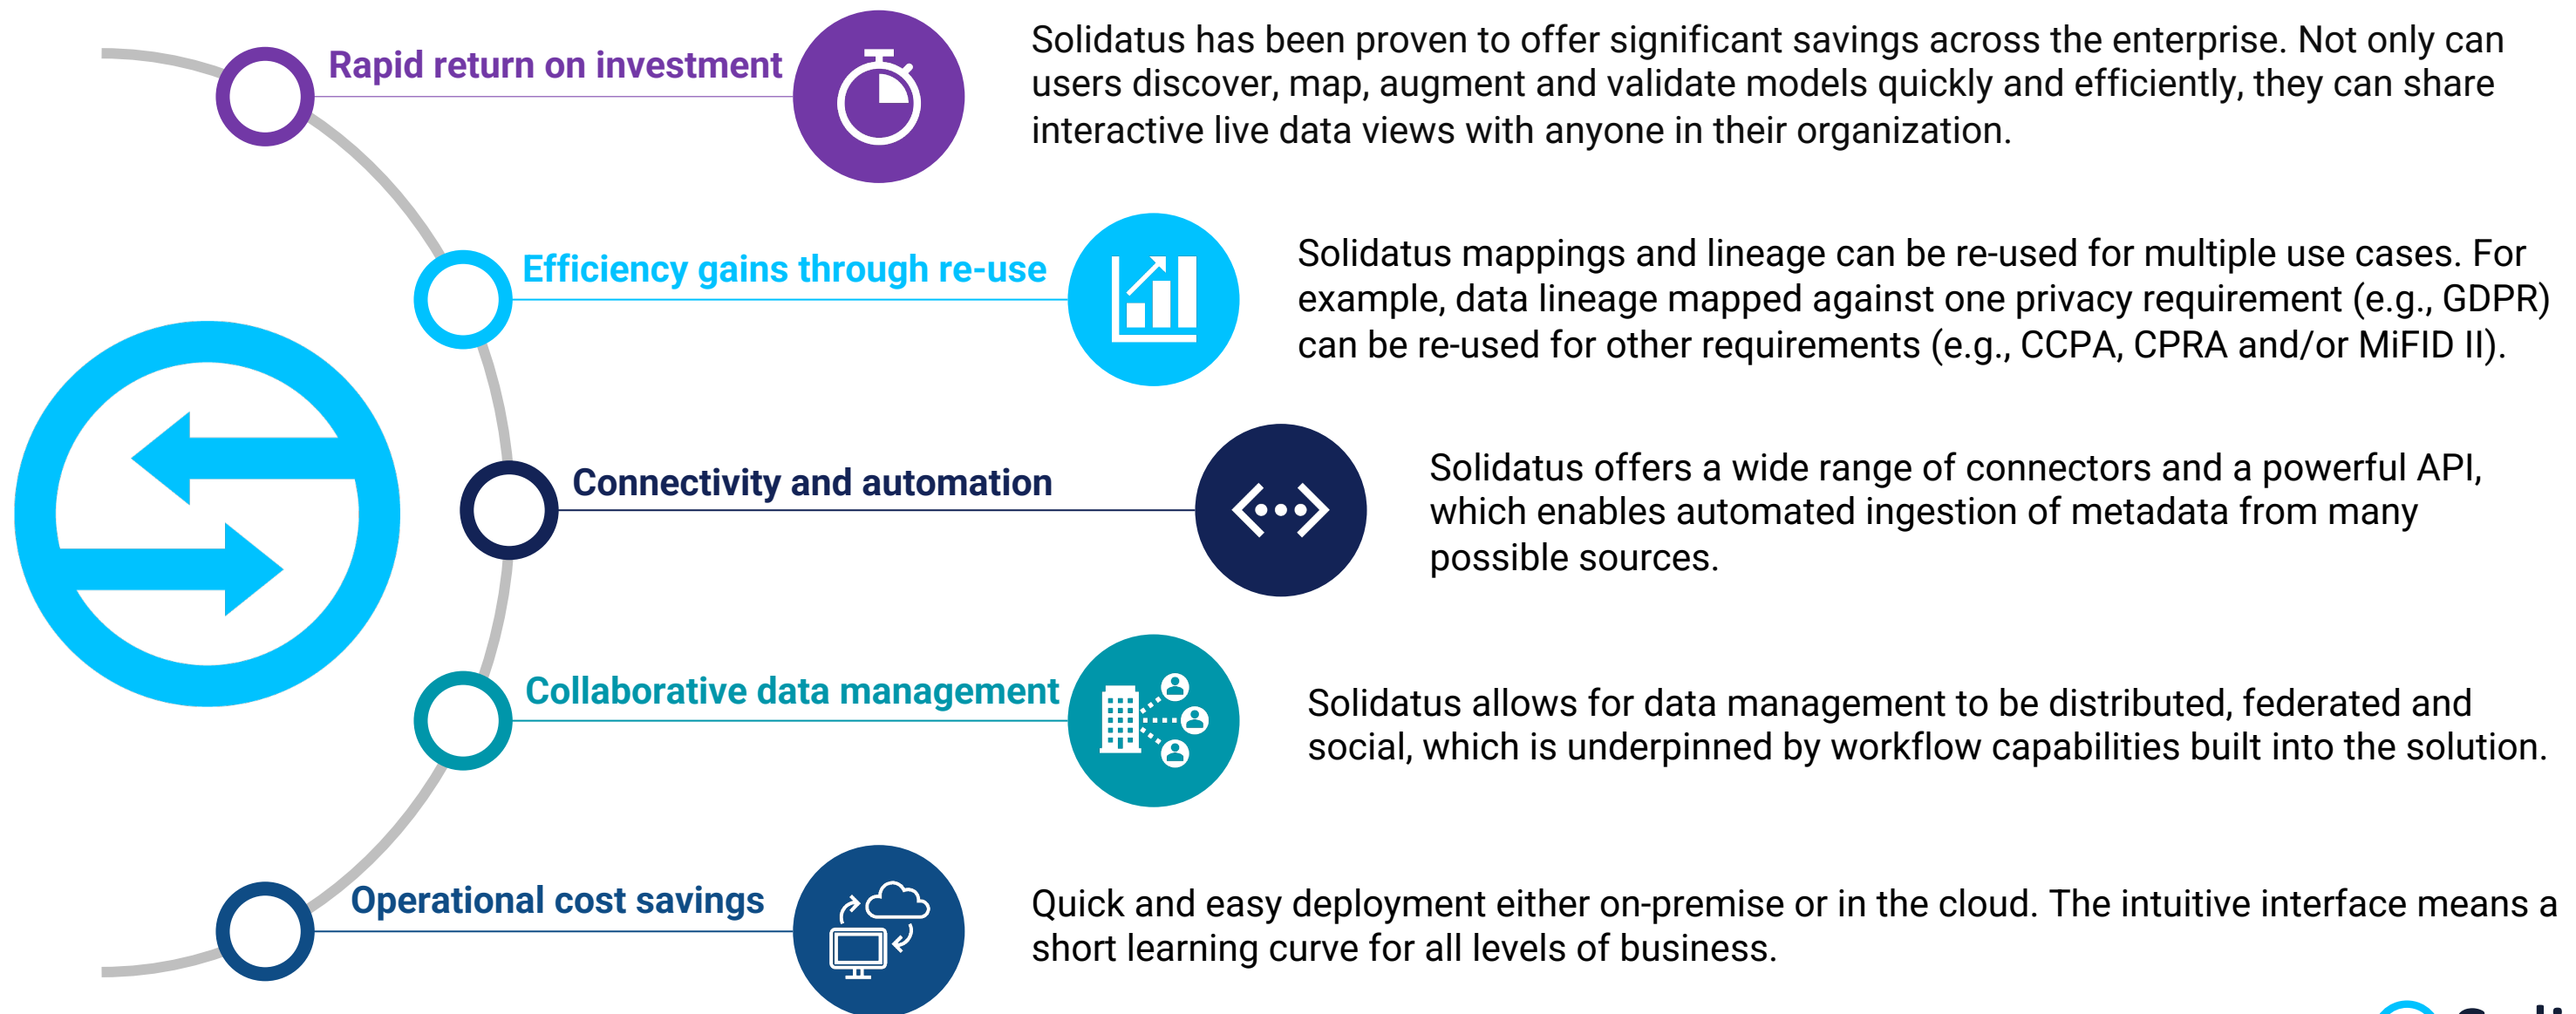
Rapid return on investment

Solidatus has been proven to offer significant savings across the enterprise. Not only can users discover, map, augment and validate models quickly and efficiently, they can share interactive live data views with anyone in their organization.

Efficiency gains through re-use

Solidatus mappings and lineage can be re-used for multiple use cases. For example, data lineage mapped against one privacy requirement (e.g., GDPR) can be re-used for other requirements (e.g., CCPA, CPRA and/or MiFID II).

Connectivity and automation

Solidatus offers a wide range of connectors and a powerful API, which enables automated ingestion of metadata from many possible sources.

Collaborative data management

Solidatus allows for data management to be distributed, federated and social, which is underpinned by workflow capabilities built into the solution.

Operational cost savings

Quick and easy deployment either on-premise or in the cloud. The intuitive interface means a short learning curve for all levels of business.